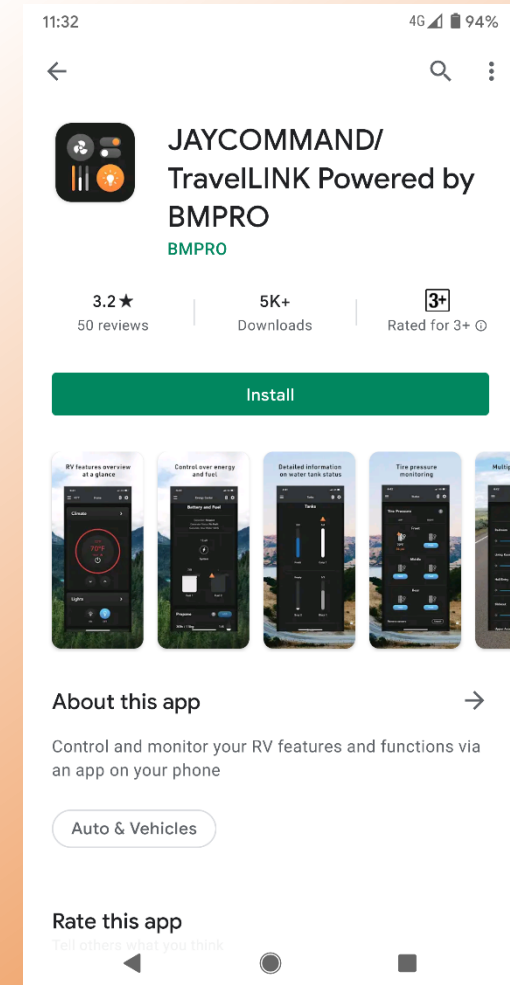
11:32
4G 94%

JAYCOMMAND/ TravelLINK Powered by BMPRO
BMPRO

3.2★
50 reviews

5K+
Downloads

3+
Rated for 3+

Install

RV features overview at a glance

Control over energy and fuel

Detailed information on water tank status

Tire pressure monitoring

Multip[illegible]

About this app

Control and monitor your RV features and functions via an app on your phone

Auto & Vehicles

Rate this app
Tell others what you think